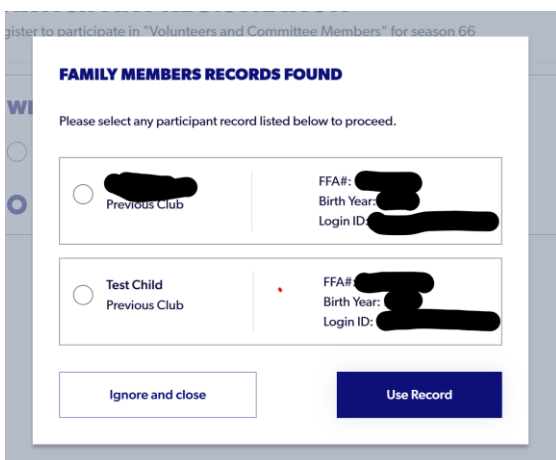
gister to participate in "Volunteers and Committee Members" for season 66

WI

O

FAMILY MEMBERS RECORDS FOUND

Please select any participant record listed below to proceed.

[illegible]
Previous Club

FFA#: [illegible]
Birth Year: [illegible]
Login ID: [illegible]

Test Child
Previous Club

FFA#: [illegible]
Birth Year: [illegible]
Login ID: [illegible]

Ignore and close

Use Record